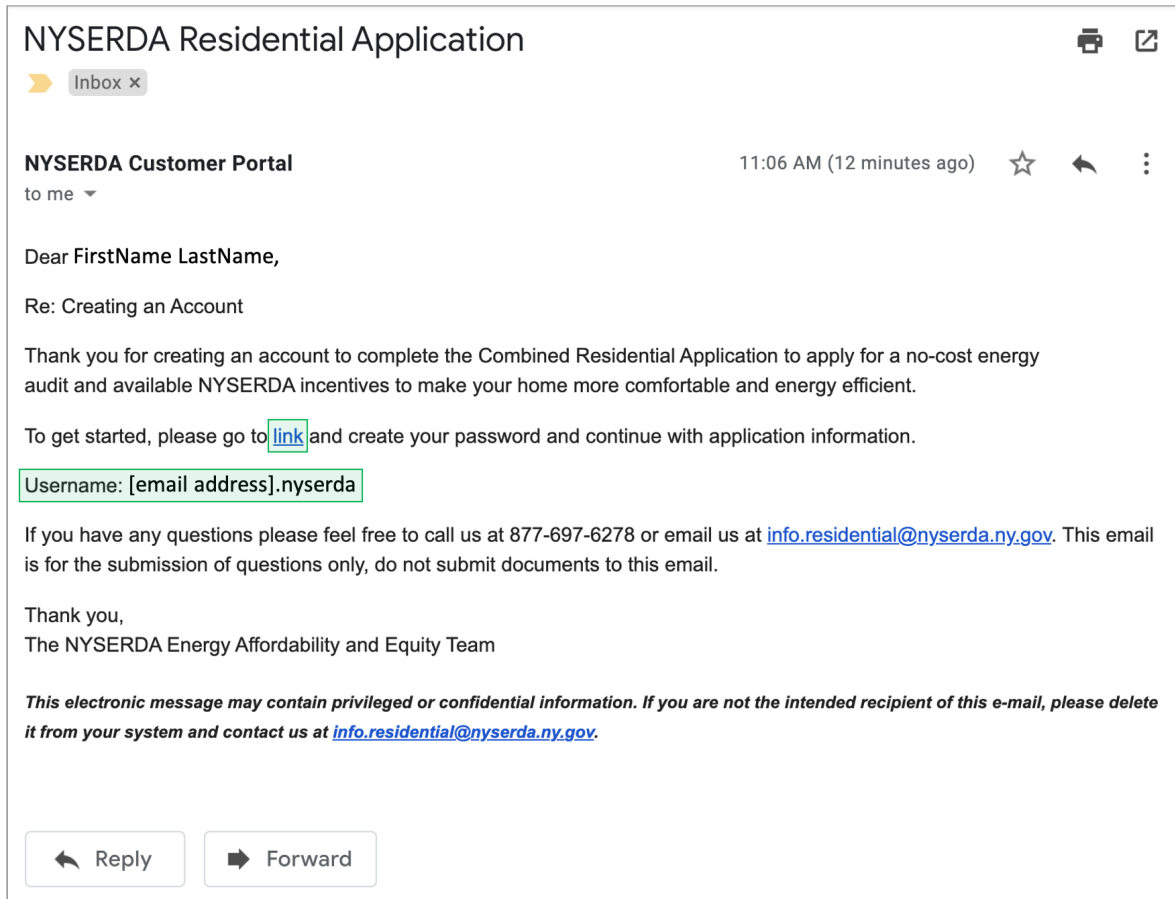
NYSERDA Residential Application

Inbox ×

NYSERDA Customer Portal
to me

11:06 AM (12 minutes ago)

Dear FirstName LastName,

Re: Creating an Account

Thank you for creating an account to complete the Combined Residential Application to apply for a no-cost energy audit and available NYSERDA incentives to make your home more comfortable and energy efficient.

To get started, please go to link and create your password and continue with application information.

Username: [email address].nyserda

If you have any questions please feel free to call us at 877-697-6278 or email us at info.residential@nyserda.ny.gov. This email is for the submission of questions only, do not submit documents to this email.

Thank you,
The NYSERDA Energy Affordability and Equity Team

*This electronic message may contain privileged or confidential information. If you are not the intended recipient of this e-mail, please delete it from your system and contact us at info.residential@nyserda.ny.gov.*

Reply

Forward